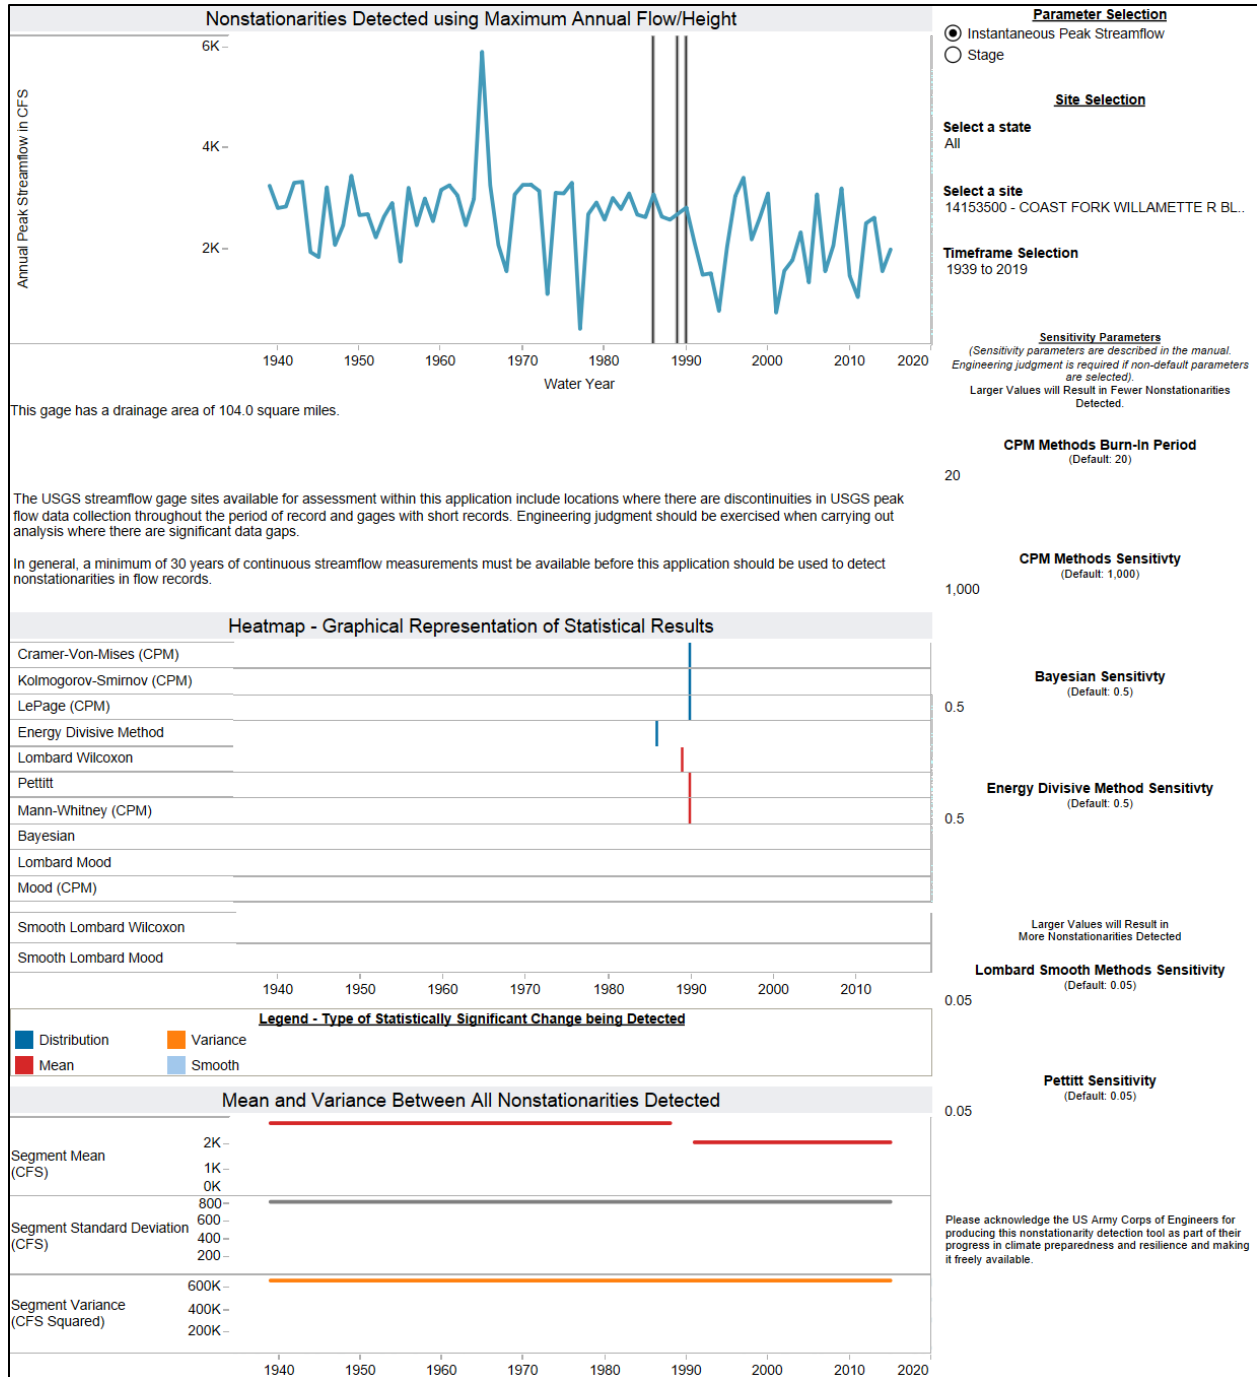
Nonstationarities Detected using Maximum Annual Flow/Height

Annual Peak Streamflow in CFS

6K
4K
2K

1940 1950 1960 1970 1980 1990 2000 2010 2020

Water Year

This gage has a drainage area of 104.0 square miles.

The USGS streamflow gage sites available for assessment within this application include locations where there are discontinuities in USGS peak flow data collection throughout the period of record and gages with short records. Engineering judgment should be exercised when carrying out analysis where there are significant data gaps.

In general, a minimum of 30 years of continuous streamflow measurements must be available before this application should be used to detect nonstationarities in flow records.

Heatmap - Graphical Representation of Statistical Results

Cramer-Von-Mises (CPM)
Kolmogorov-Smirnov (CPM)
LePage (CPM)
Energy Divisive Method
Lombard Wilcoxon
Pettitt
Mann-Whitney (CPM)
Bayesian
Lombard Mood
Mood (CPM)

Smooth Lombard Wilcoxon
Smooth Lombard Mood

1940 1950 1960 1970 1980 1990 2000 2010

Legend - Type of Statistically Significant Change being Detected

Distribution
Variance
Mean
Smooth

Mean and Variance Between All Nonstationarities Detected

Segment Mean (CFS)
2K
1K
0K

Segment Standard Deviation (CFS)
800
600
400
200

Segment Variance (CFS Squared)
600K
400K
200K

1940 1950 1960 1970 1980 1990 2000 2010 2020

Parameter Selection
Instantaneous Peak Streamflow
Stage

Site Selection

Select a state
All

Select a site
14153500 - COAST FORK WILLAMETTE R BL..

Timeframe Selection
1939 to 2019

Sensitivity Parameters
(Sensitivity parameters are described in the manual. Engineering judgment is required if non-default parameters are selected).
Larger Values will Result in Fewer Nonstationarities Detected.

CPM Methods Burn-In Period
(Default: 20)
20

CPM Methods Sensitivty
(Default: 1,000)
1,000

Bayesian Sensitivty
(Default: 0.5)
0.5

Energy Divisive Method Sensitivty
(Default: 0.5)
0.5

Larger Values will Result in More Nonstationarities Detected

Lombard Smooth Methods Sensitivity
(Default: 0.05)
0.05

Pettitt Sensitivity
(Default: 0.05)
0.05

Please acknowledge the US Army Corps of Engineers for producing this nonstationarity detection tool as part of their progress in climate preparedness and resilience and making it freely available.